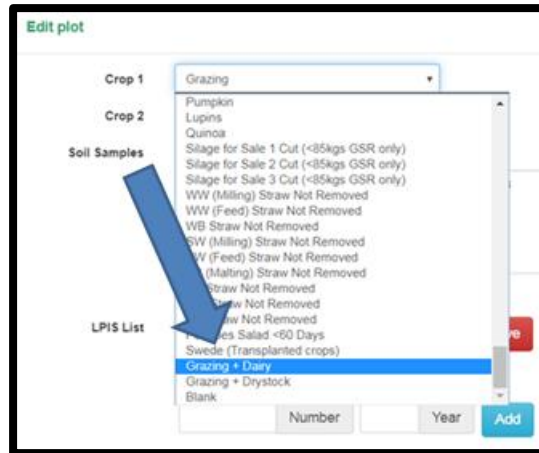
Edit plot

Crop 1

Grazing

Crop 2

Soil Samples

LPIS List

Pumpkin
Lupins
Quinoa
Silage for Sale 1 Cut (<85kgs GSR only)
Silage for Sale 2 Cut (<85kgs GSR only)
Silage for Sale 3 Cut (<85kgs GSR only)
WW (Milling) Straw Not Removed
WW (Feed) Straw Not Removed
WB Straw Not Removed
SW (Milling) Straw Not Removed
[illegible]W (Feed) Straw Not Removed
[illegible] (Malting) Straw Not Removed
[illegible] Straw Not Removed
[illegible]w Not Removed
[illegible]w Not Removed
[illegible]es Salad <60 Days
Swede (Transplanted crops)
Grazing + Dairy
Grazing + Drystock
Blank

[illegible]e

Number

Year

Add